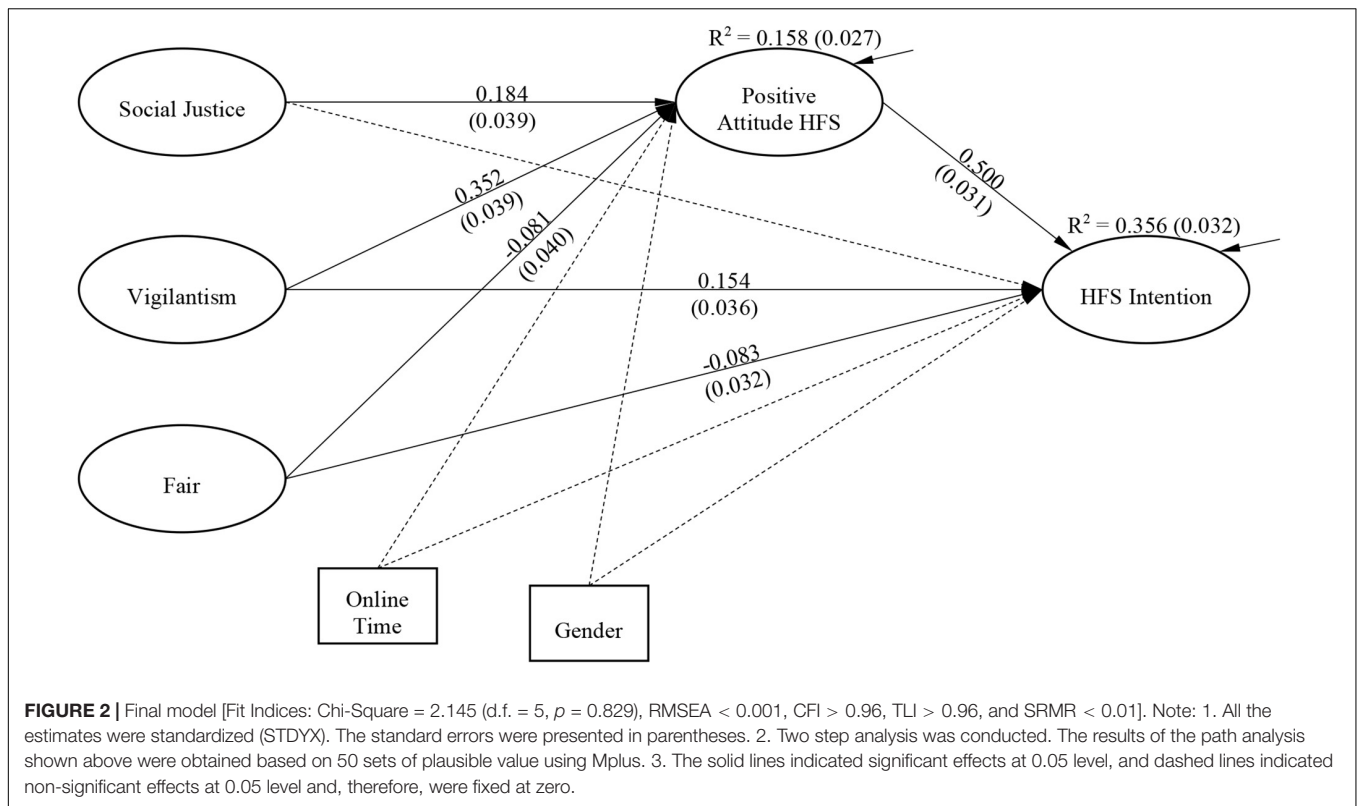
$R^2 = 0.158\ (0.027)$

Social Justice

0.184
(0.039)

Positive Attitude HFS

0.500
(0.031)

$R^2 = 0.356\ (0.032)$

0.352
(0.039)

-0.081
(0.040)

Vigilantism

0.154
(0.036)

HFS Intention

-0.083
(0.032)

Fair

Online Time

Gender

**FIGURE 2 |** Final model [Fit Indices: Chi-Square = 2.145 (d.f. = 5, $p$ = 0.829), RMSEA < 0.001, CFI > 0.96, TLI > 0.96, and SRMR < 0.01]. Note: 1. All the estimates were standardized (STDYX). The standard errors were presented in parentheses. 2. Two step analysis was conducted. The results of the path analysis shown above were obtained based on 50 sets of plausible value using Mplus. 3. The solid lines indicated significant effects at 0.05 level, and dashed lines indicated non-significant effects at 0.05 level and, therefore, were fixed at zero.